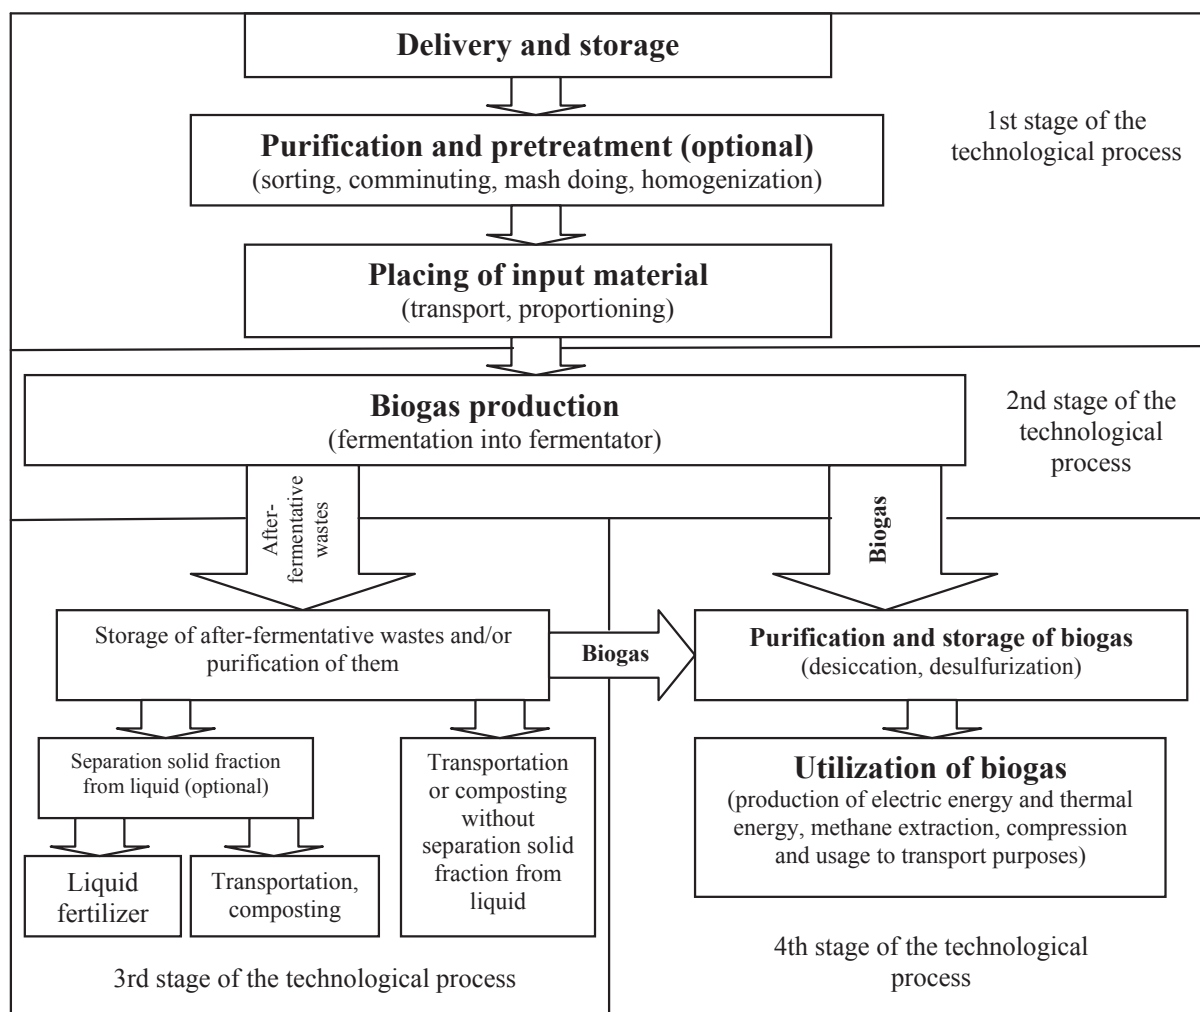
Delivery and storage

1st stage of the technological process

Purification and pretreatment (optional)
(sorting, comminuting, mash doing, homogenization)

Placing of input material
(transport, proportioning)

Biogas production
(fermentation into fermentator)

2nd stage of the technological process

After-fermentative wastes

Biogas

Storage of after-fermentative wastes and/or purification of them

Biogas

Purification and storage of biogas
(desiccation, desulfurization)

Separation solid fraction from liquid (optional)

Transportation or composting without separation solid fraction from liquid

Utilization of biogas
(production of electric energy and thermal energy, methane extraction, compression and usage to transport purposes)

Liquid fertilizer

Transportation, composting

3rd stage of the technological process

4th stage of the technological process